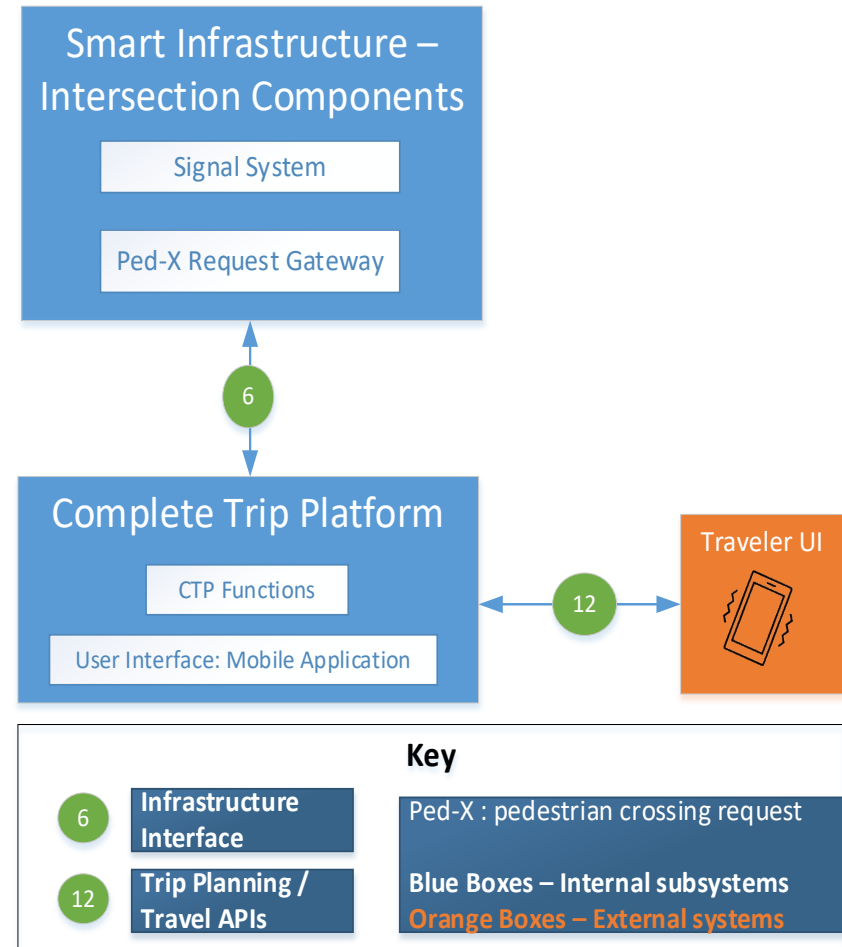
Smart Infrastructure – Intersection Components

Signal System

Ped-X Request Gateway

6

Complete Trip Platform

CTP Functions

User Interface: Mobile Application

12

Traveler UI

Key

6

Infrastructure Interface

12

Trip Planning / Travel APIs

Ped-X : pedestrian crossing request

Blue Boxes – Internal subsystems
Orange Boxes – External systems